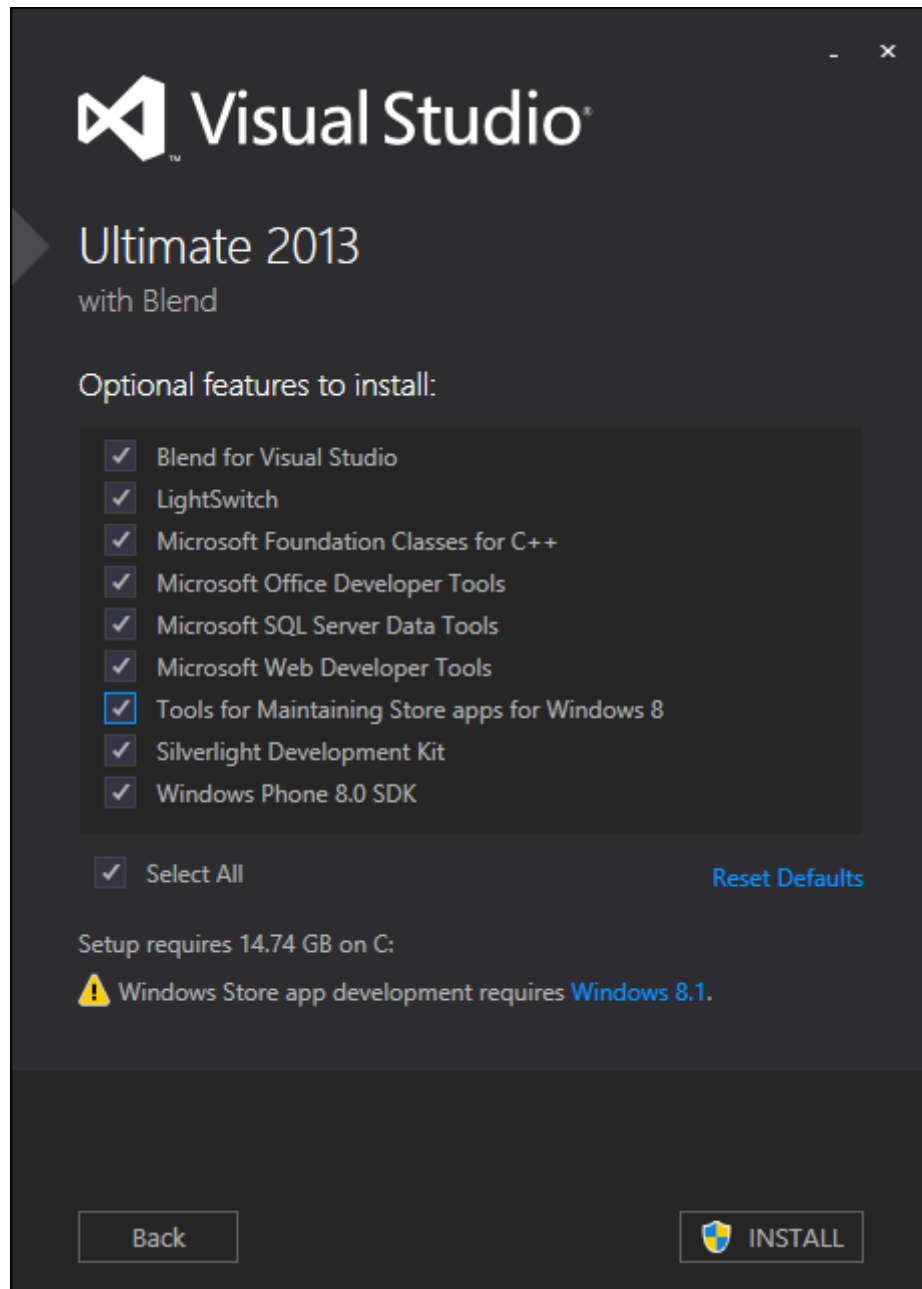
- ×

Visual Studio®

Ultimate 2013
with Blend

Optional features to install:

Blend for Visual Studio
LightSwitch
Microsoft Foundation Classes for C++
Microsoft Office Developer Tools
Microsoft SQL Server Data Tools
Microsoft Web Developer Tools
Tools for Maintaining Store apps for Windows 8
Silverlight Development Kit
Windows Phone 8.0 SDK

Select All

Reset Defaults

Setup requires 14.74 GB on C:

Windows Store app development requires Windows 8.1.

Back

INSTALL